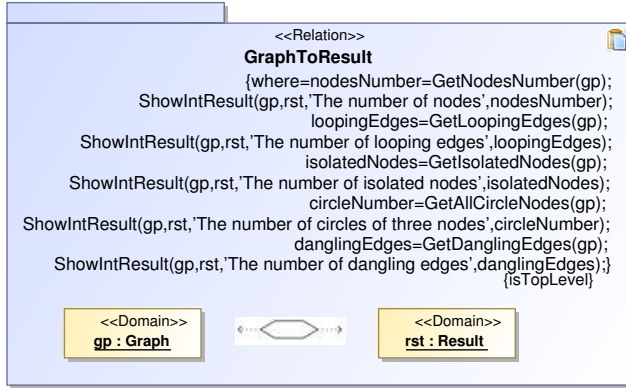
<<Relation>>
GraphToResult
{where=nodesNumber=GetNodesNumber(gp);
ShowIntResult(gp,rst,'The number of nodes',nodesNumber);
loopingEdges=GetLoopingEdges(gp);
ShowIntResult(gp,rst,'The number of looping edges',loopingEdges);
isolatedNodes=GetIsolatedNodes(gp);
ShowIntResult(gp,rst,'The number of isolated nodes',isolatedNodes);
circleNumber=GetAllCircleNodes(gp);
ShowIntResult(gp,rst,'The number of circles of three nodes',circleNumber);
danglingEdges=GetDanglingEdges(gp);
ShowIntResult(gp,rst,'The number of dangling edges',danglingEdges);}
{isTopLevel}

<<Domain>>
gp : Graph

<<Domain>>
rst : Result